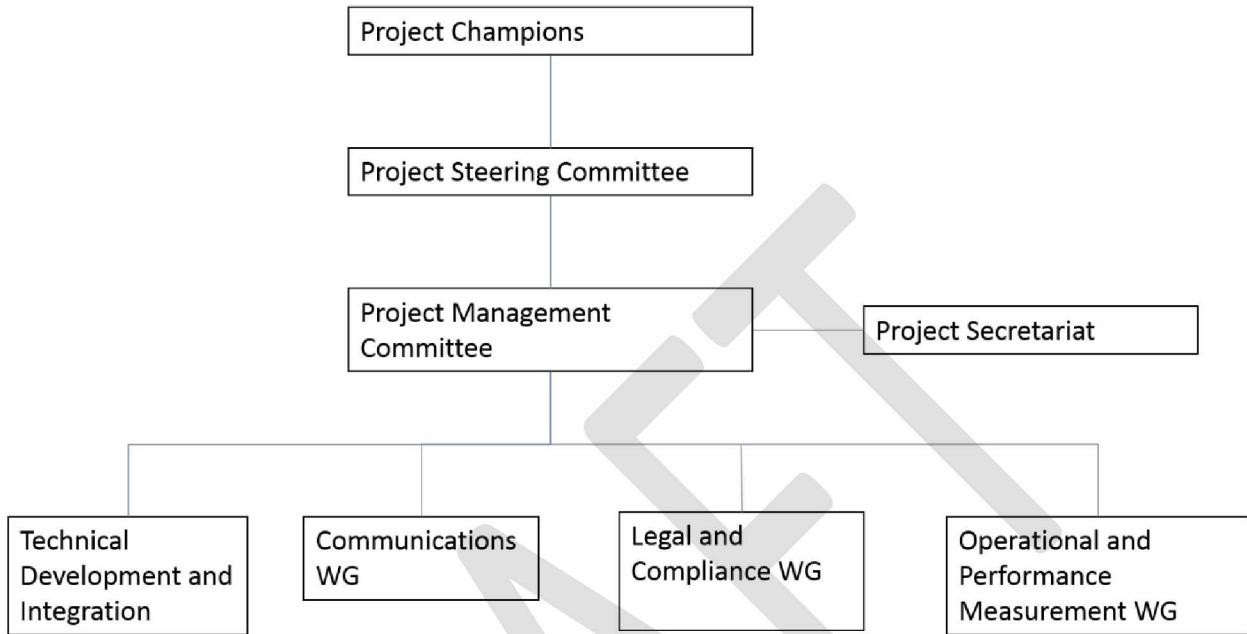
Project Champions

Project Steering Committee

Project Management Committee

Project Secretariat

Technical Development and Integration

Communications WG

Legal and Compliance WG

Operational and Performance Measurement WG